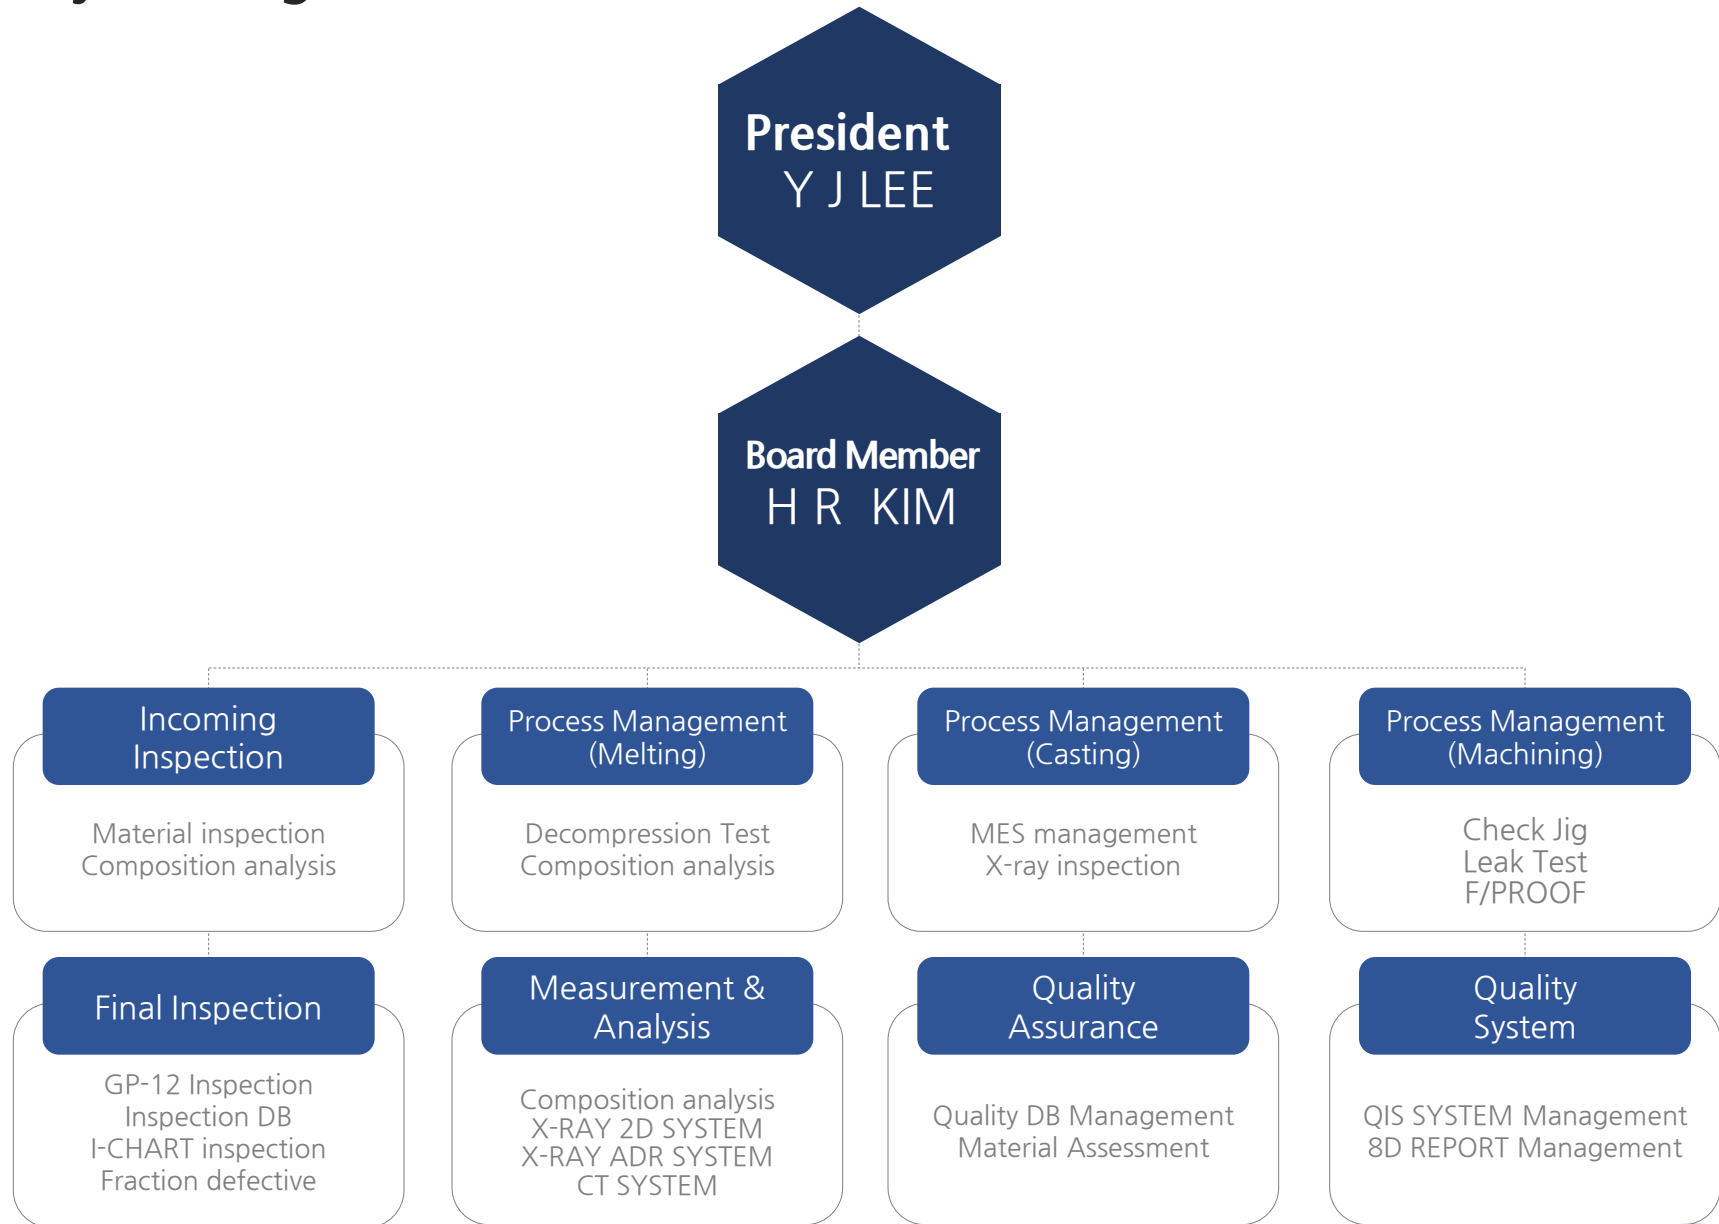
President
Y J LEE

Board Member
H R KIM

Incoming Inspection

Material inspection
Composition analysis

Process Management (Melting)

Decompression Test
Composition analysis

Process Management (Casting)

MES management
X-ray inspection

Process Management (Machining)

Check Jig
Leak Test
F/PROOF

Final Inspection

GP-12 Inspection
Inspection DB
I-CHART inspection
Fraction defective

Measurement & Analysis

Composition analysis
X-RAY 2D SYSTEM
X-RAY ADR SYSTEM
CT SYSTEM

Quality Assurance

Quality DB Management
Material Assessment

Quality System

QIS SYSTEM Management
8D REPORT Management